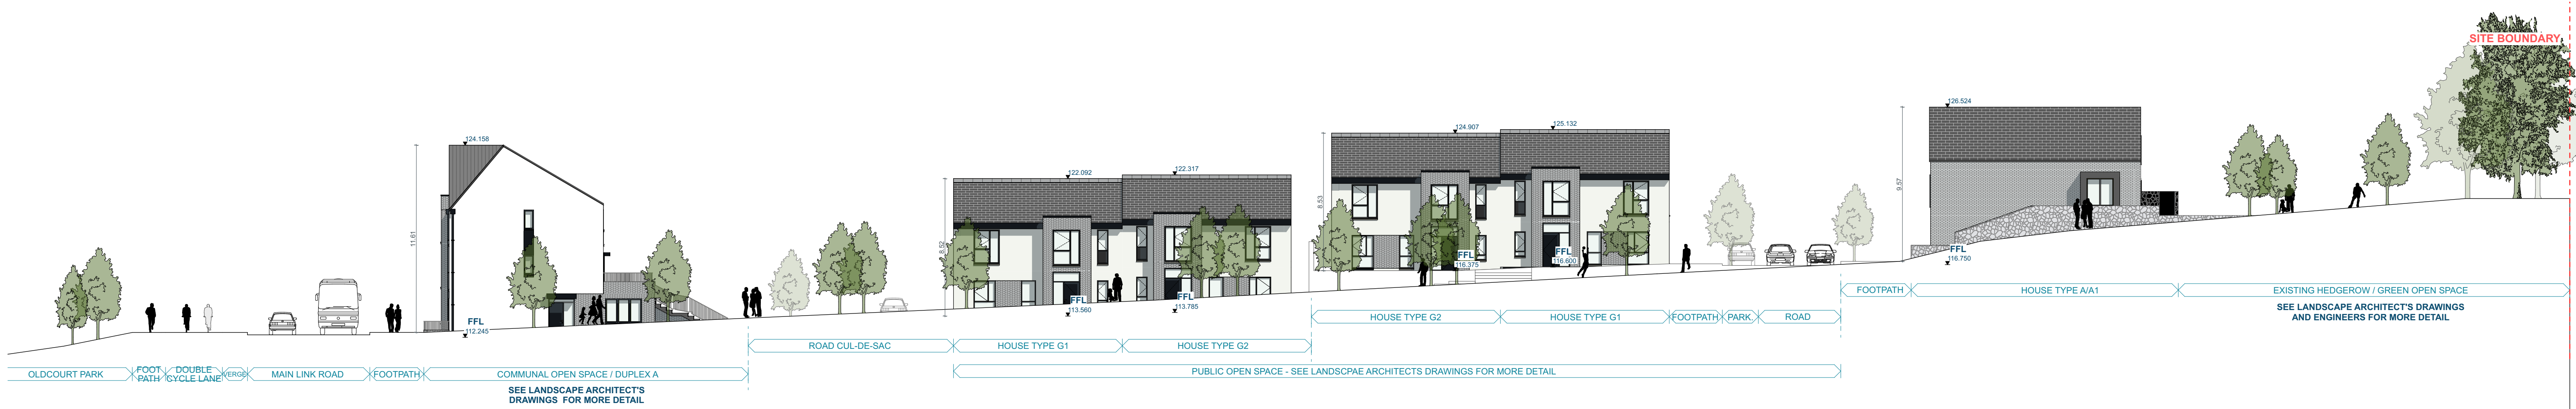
SITE BOUNDARY

124.158
11.61
FFL
112.245

122.092
122.317
8.58
FFL
113.560
FFL
113.785

124.907
125.132
8.53
FFL
116.375
FFL
116.600

126.524
9.57
FFL
116.750

OLDCOURT PARK
FOOT PATH
DOUBLE CYCLE LANE
VERGE
MAIN LINK ROAD
FOOTPATH
COMMUNAL OPEN SPACE / DUPLEX A

SEE LANDSCAPE ARCHITECT'S DRAWINGS FOR MORE DETAIL

ROAD CUL-DE-SAC
HOUSE TYPE G1
HOUSE TYPE G2

PUBLIC OPEN SPACE - SEE LANDSCPAE ARCHITECTS DRAWINGS FOR MORE DETAIL

HOUSE TYPE G2
HOUSE TYPE G1
FOOTPATH
PARK
ROAD

FOOTPATH
HOUSE TYPE A/A1
EXISTING HEDGEROW / GREEN OPEN SPACE

SEE LANDSCAPE ARCHITECT'S DRAWINGS AND ENGINEERS FOR MORE DETAIL